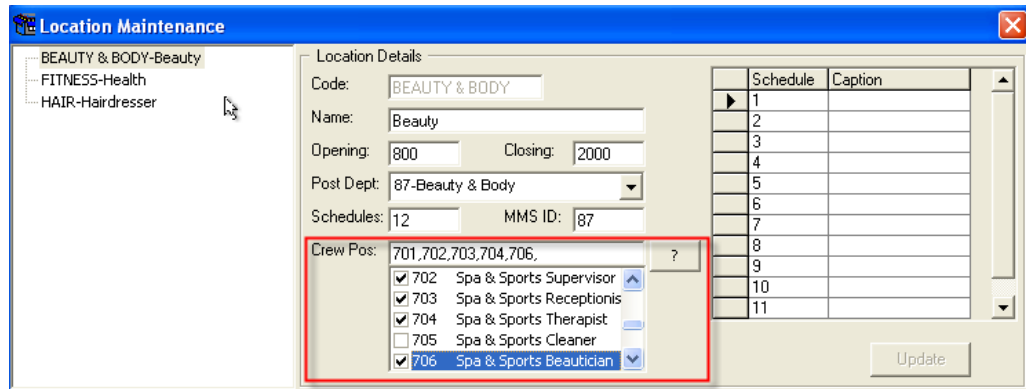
Location Maintenance

BEAUTY & BODY-Beauty
FITNESS-Health
HAIR-Hairdresser

Location Details

Code: BEAUTY & BODY

Name: Beauty

Opening: 800 Closing: 2000

Post Dept: 87-Beauty & Body

Schedules: 12 MMS ID: 87

Crew Pos: 701,702,703,704,706, ?

☑ 702 Spa & Sports Supervisor
☑ 703 Spa & Sports Receptionis
☑ 704 Spa & Sports Therapist
☐ 705 Spa & Sports Cleaner
☑ 706 Spa & Sports Beautician

| Schedule | Caption |
|---|---|
| 1 | |
| 2 | |
| 3 | |
| 4 | |
| 5 | |
| 6 | |
| 7 | |
| 8 | |
| 9 | |
| 10 | |
| 11 | |

Update